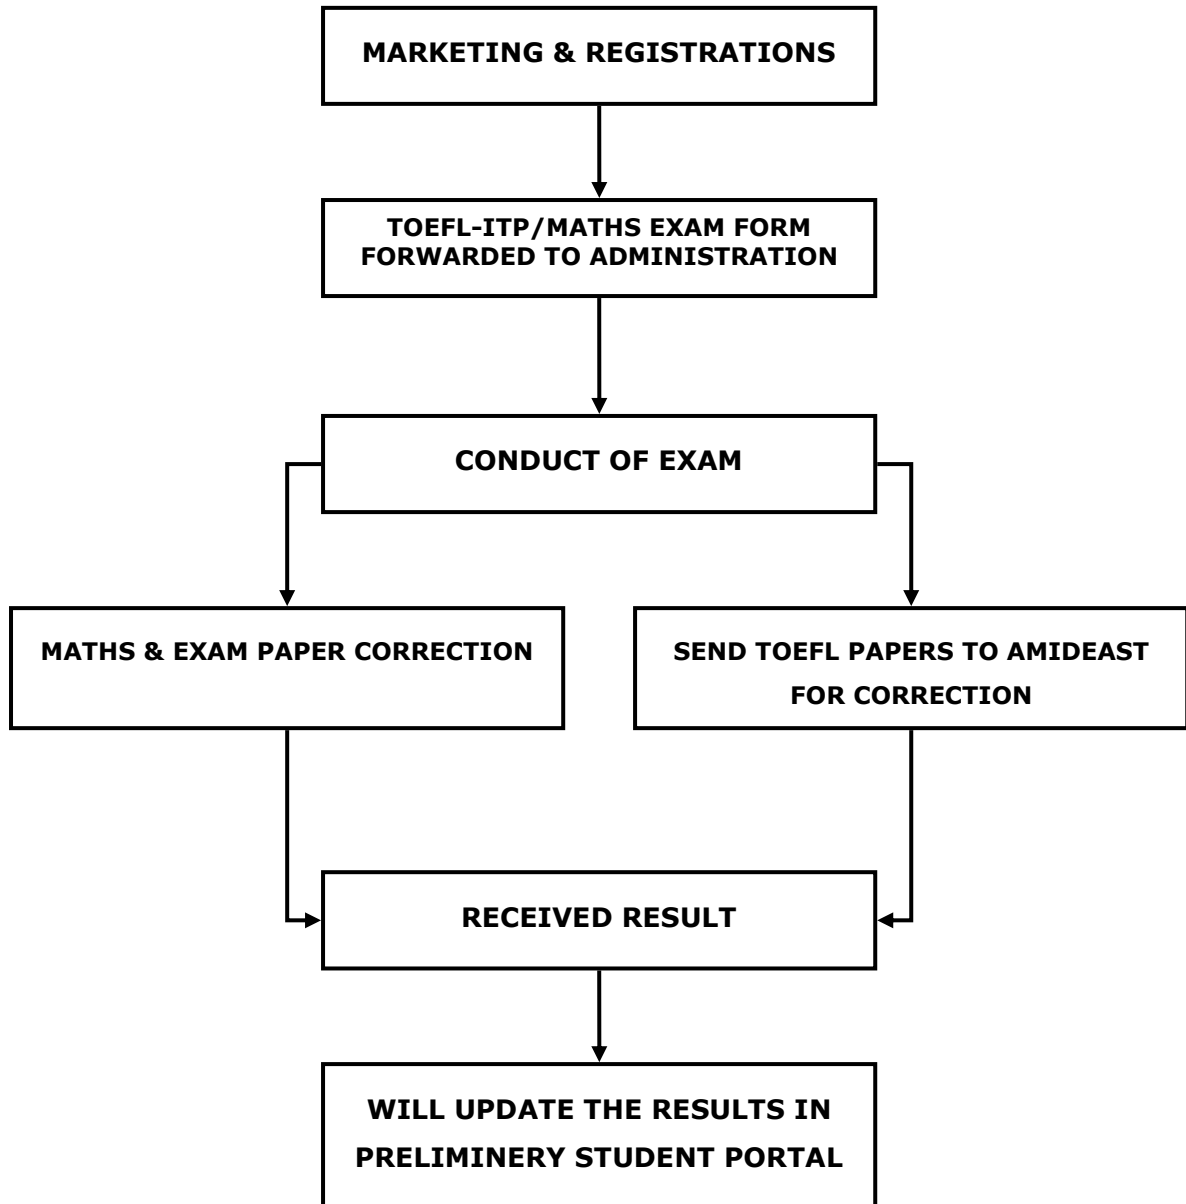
MARKETING & REGISTRATIONS

TOEFL-ITP/MATHS EXAM FORM FORWARDED TO ADMINISTRATION

CONDUCT OF EXAM

MATHS & EXAM PAPER CORRECTION

SEND TOEFL PAPERS TO AMIDEAST FOR CORRECTION

RECEIVED RESULT

WILL UPDATE THE RESULTS IN PRELIMINERY STUDENT PORTAL